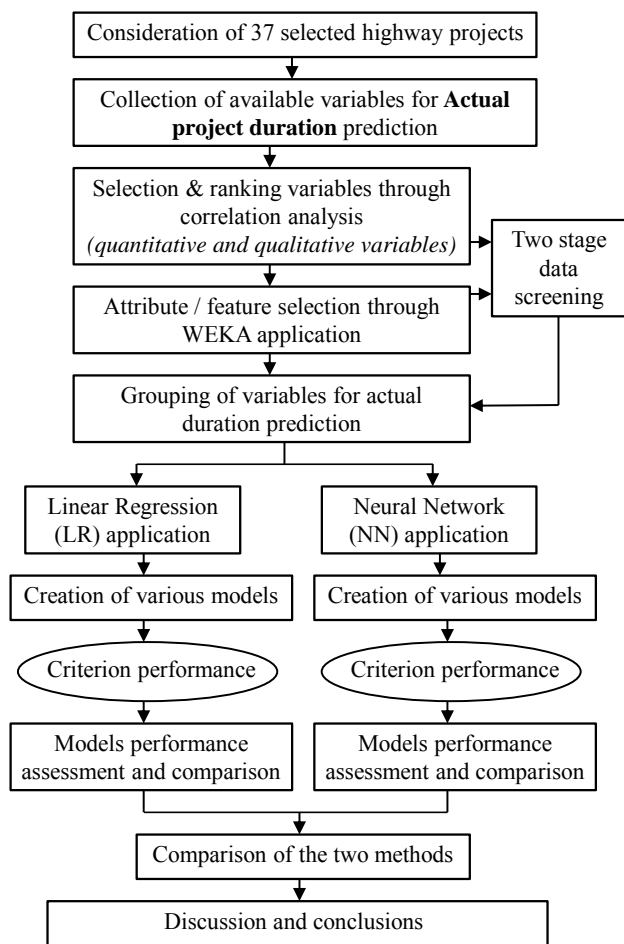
Consideration of 37 selected highway projects

Collection of available variables for **Actual project duration** prediction

Selection & ranking variables through correlation analysis *(quantitative and qualitative variables)*

Two stage data screening

Attribute / feature selection through WEKA application

Grouping of variables for actual duration prediction

Linear Regression (LR) application

Neural Network (NN) application

Creation of various models

Creation of various models

Criterion performance

Criterion performance

Models performance assessment and comparison

Models performance assessment and comparison

Comparison of the two methods

Discussion and conclusions